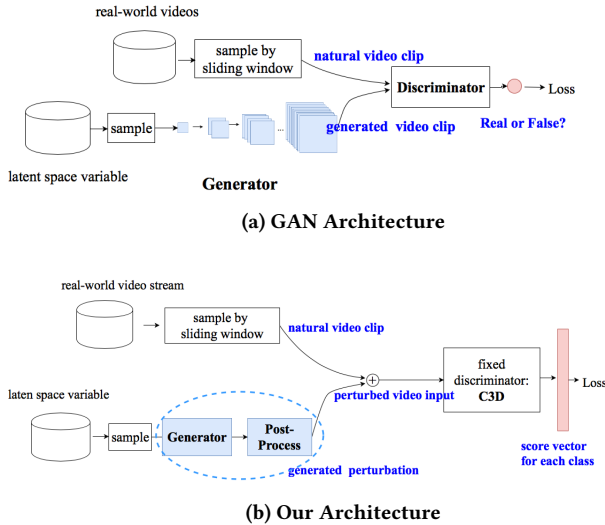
real-world videos

sample by sliding window

natural video clip

Discriminator

Loss

sample

...

generated video clip

Real or False?

latent space variable

Generator

(a) GAN Architecture

real-world video stream

sample by sliding window

natural video clip

fixed discriminator: C3D

Loss

laten space variable

sample

Generator

Post-Process

perturbed video input

generated perturbation

score vector for each class

(b) Our Architecture